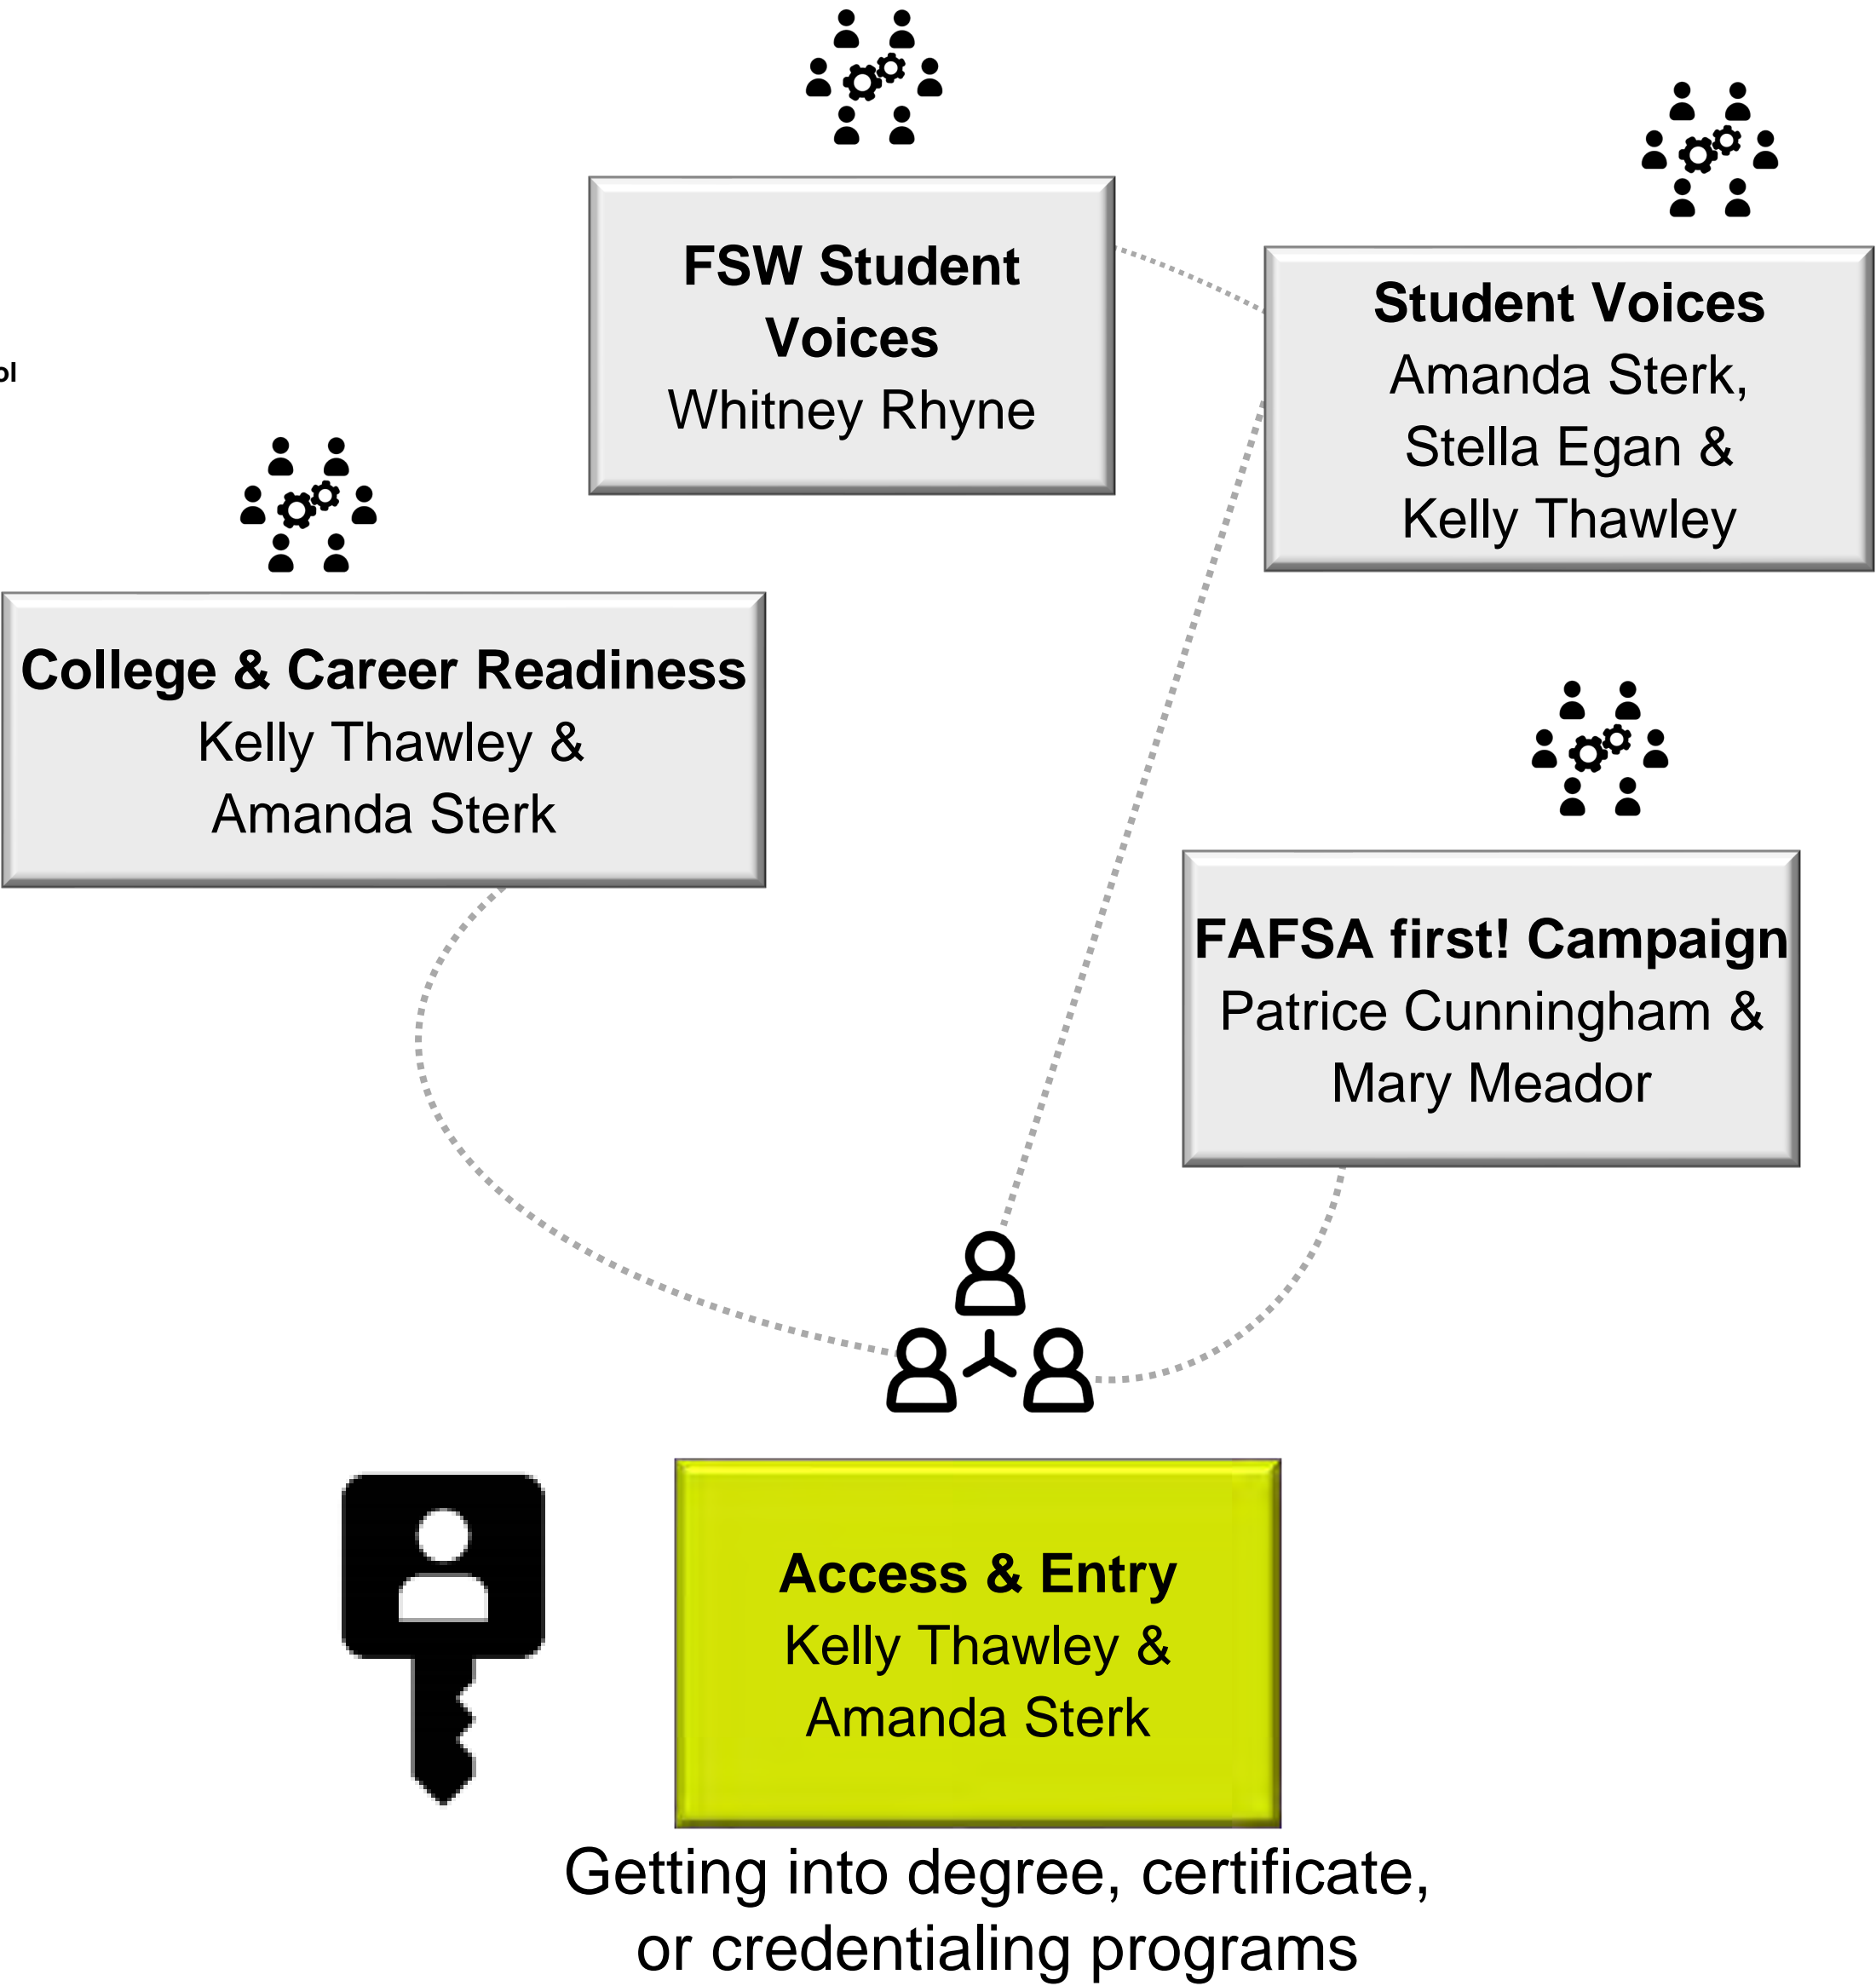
ol

FSW Student Voices
Whitney Rhyne

Student Voices
Amanda Sterk, Stella Egan & Kelly Thawley

College & Career Readiness
Kelly Thawley & Amanda Sterk

FAFSA first! Campaign
Patrice Cunningham & Mary Meador

Access & Entry
Kelly Thawley & Amanda Sterk

Getting into degree, certificate, or credentialing programs